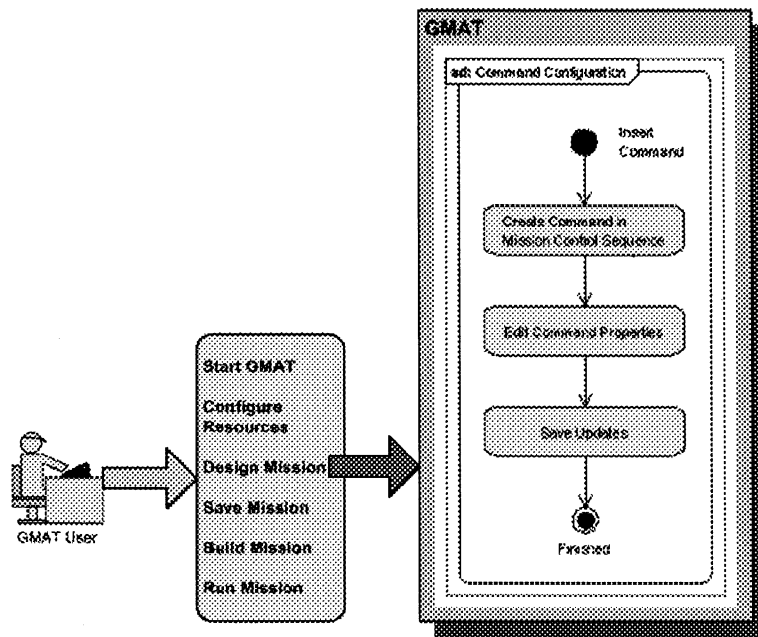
GMAT

act Command Configuration

Insert Command

Create Command in Mission Control Sequence

Edit Command Properties

Save Updates

Finished

Start GMAT

Configure Resources

Design Mission

Save Mission

Build Mission

Run Mission

GMAT User